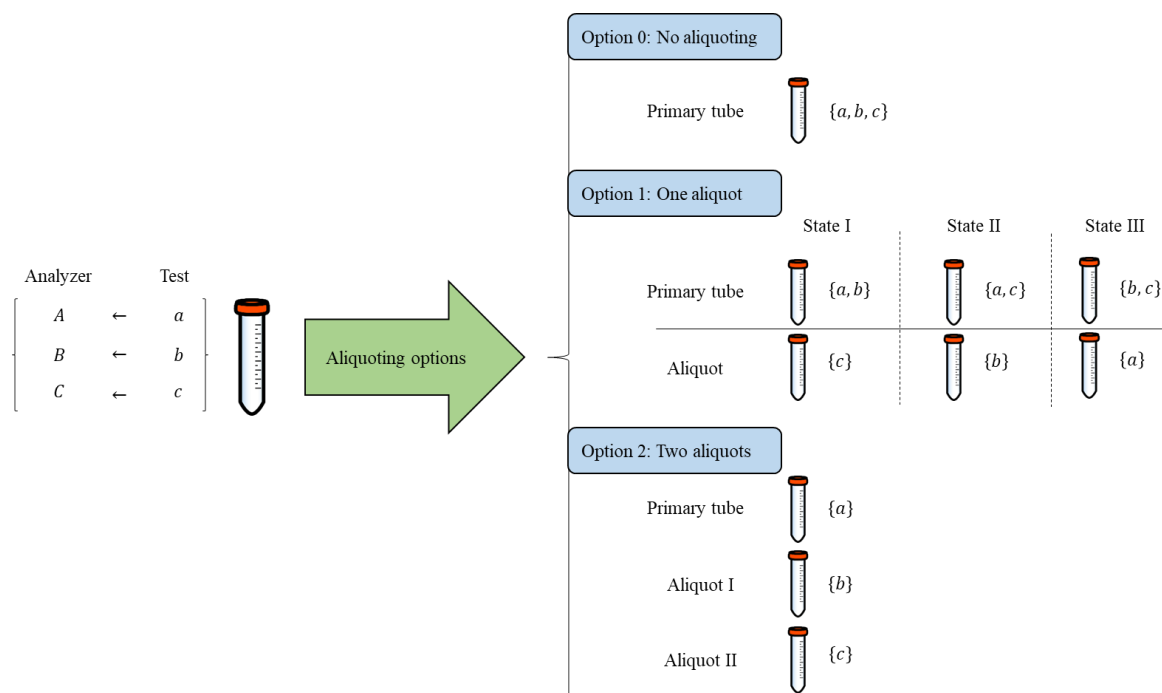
Analyzer Test

$\begin{bmatrix} A & \leftarrow & a \\ B & \leftarrow & b \\ C & \leftarrow & c \end{bmatrix}$

Aliquoting options

Option 0: No aliquoting

Primary tube $\{a, b, c\}$

Option 1: One aliquot

| | State I | State II | State III |
|---|---|---|---|
| Primary tube | $\{a, b\}$ | $\{a, c\}$ | $\{b, c\}$ |
| Aliquot | $\{c\}$ | $\{b\}$ | $\{a\}$ |

Option 2: Two aliquots

Primary tube $\{a\}$

Aliquot I $\{b\}$

Aliquot II $\{c\}$